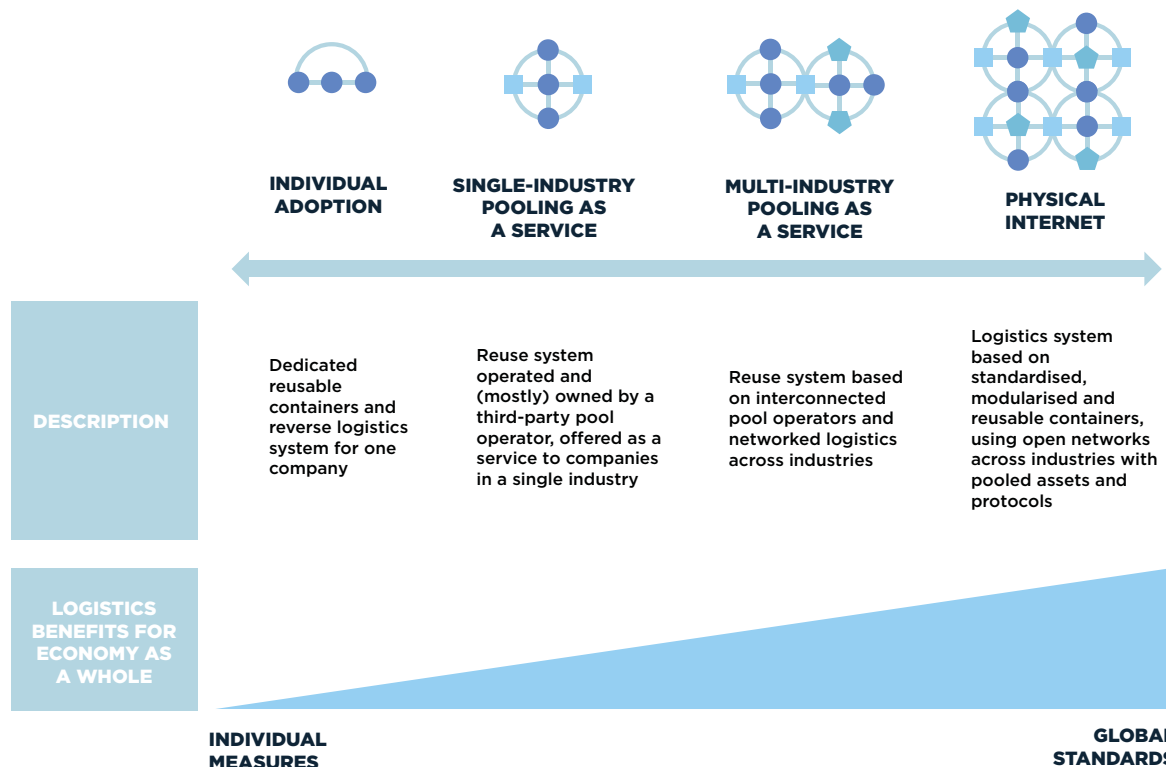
INDIVIDUAL ADOPTION

SINGLE-INDUSTRY POOLING AS A SERVICE

MULTI-INDUSTRY POOLING AS A SERVICE

PHYSICAL INTERNET

DESCRIPTION

Dedicated reusable containers and reverse logistics system for one company

Reuse system operated and (mostly) owned by a third-party pool operator, offered as a service to companies in a single industry

Reuse system based on interconnected pool operators and networked logistics across industries

Logistics system based on standardised, modularised and reusable containers, using open networks across industries with pooled assets and protocols

LOGISTICS BENEFITS FOR ECONOMY AS A WHOLE

INDIVIDUAL MEASURES

GLOBAL STANDARDS